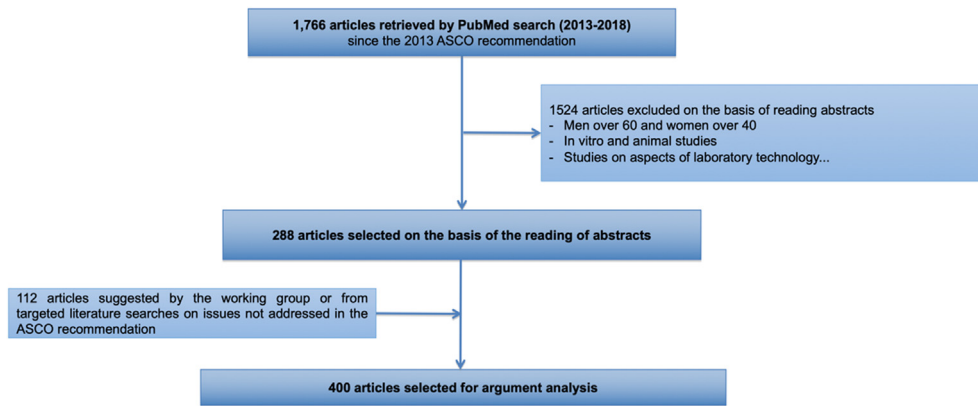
1,766 articles retrieved by PubMed search (2013-2018) since the 2013 ASCO recommendation

1524 articles excluded on the basis of reading abstracts
- Men over 60 and women over 40
- In vitro and animal studies
- Studies on aspects of laboratory technology...

288 articles selected on the basis of the reading of abstracts

112 articles suggested by the working group or from targeted literature searches on issues not addressed in the ASCO recommendation

400 articles selected for argument analysis